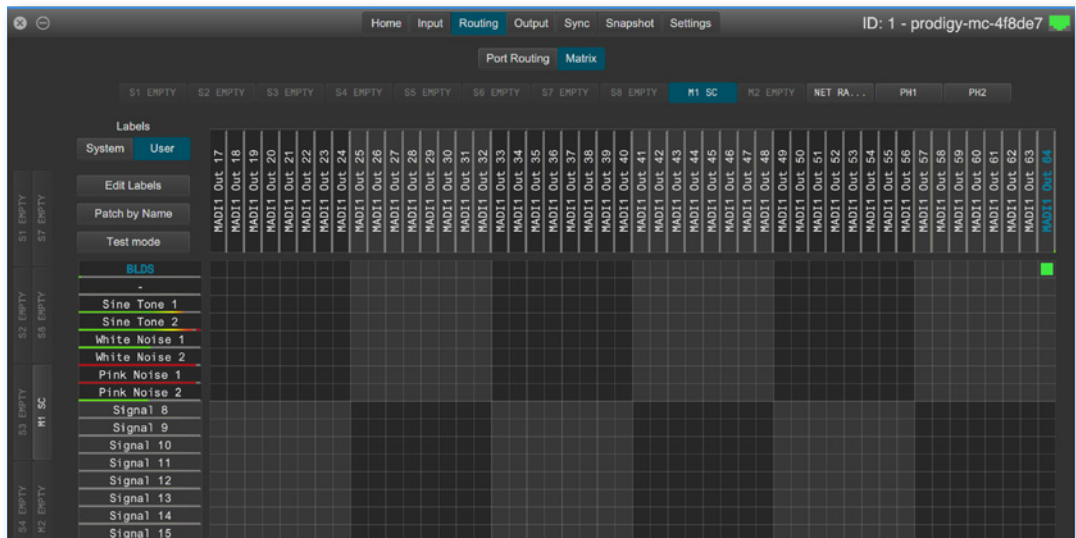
Home Input Routing Output Sync Snapshot Settings

ID: 1 - prodigy-mc-4f8de7

Port Routing Matrix

S1 EMPTY S2 EMPTY S3 EMPTY S4 EMPTY S5 EMPTY S6 EMPTY S7 EMPTY S8 EMPTY M1 SC M2 EMPTY NET RA... PH1 PH2

Labels

System User

Edit Labels

Patch by Name

Test mode

MADI1 Out 17
MADI1 Out 18
MADI1 Out 19
MADI1 Out 20
MADI1 Out 21
MADI1 Out 22
MADI1 Out 23
MADI1 Out 24
MADI1 Out 25
MADI1 Out 26
MADI1 Out 27
MADI1 Out 28
MADI1 Out 29
MADI1 Out 30
MADI1 Out 31
MADI1 Out 32
MADI1 Out 33
MADI1 Out 34
MADI1 Out 35
MADI1 Out 36
MADI1 Out 37
MADI1 Out 38
MADI1 Out 39
MADI1 Out 40
MADI1 Out 41
MADI1 Out 42
MADI1 Out 43
MADI1 Out 44
MADI1 Out 45
MADI1 Out 46
MADI1 Out 47
MADI1 Out 48
MADI1 Out 49
MADI1 Out 50
MADI1 Out 51
MADI1 Out 52
MADI1 Out 53
MADI1 Out 54
MADI1 Out 55
MADI1 Out 56
MADI1 Out 57
MADI1 Out 58
MADI1 Out 59
MADI1 Out 60
MADI1 Out 61
MADI1 Out 62
MADI1 Out 63
MADI1 Out 64

S1 EMPTY S7 EMPTY
S2 EMPTY S8 EMPTY
S3 EMPTY M1 SC
S4 EMPTY M2 EMPTY

BLDS
-
Sine Tone 1
Sine Tone 2
White Noise 1
White Noise 2
Pink Noise 1
Pink Noise 2
Signal 8
Signal 9
Signal 10
Signal 11
Signal 12
Signal 13
Signal 14
Signal 15